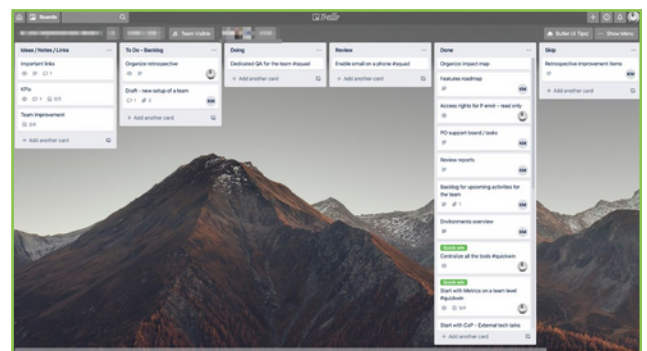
Boards

Trello

Team Visible

Butler (4 Tips)

Show Menu

Ideas / Notes / Links

Important links

1

KPIs

1

0/3

Team improvement

0/4

+ Add another card

To Do - Backlog

Organize retrospective

Draft - new setup of a team

1

2

KM

+ Add another card

Doing

Dedicated QA for the team #squad

+ Add another card

Review

Enable email on a phone #squad

+ Add another card

Done

Organize impact map

Features roadmap

KM

Access rights for P envir - read only

PO support board / tasks

KM

Review reports

KM

Backlog for upcoming activities for the team

1

Environments overview

KM

Quick win

Centralize all the tools #quickwin

Quick win

Start with Metrics on a team level #quickwin

0/4

Start with CoP - External tech talks

+ Add another card

Skip

Retrospective improvement items

KM

+ Add another card